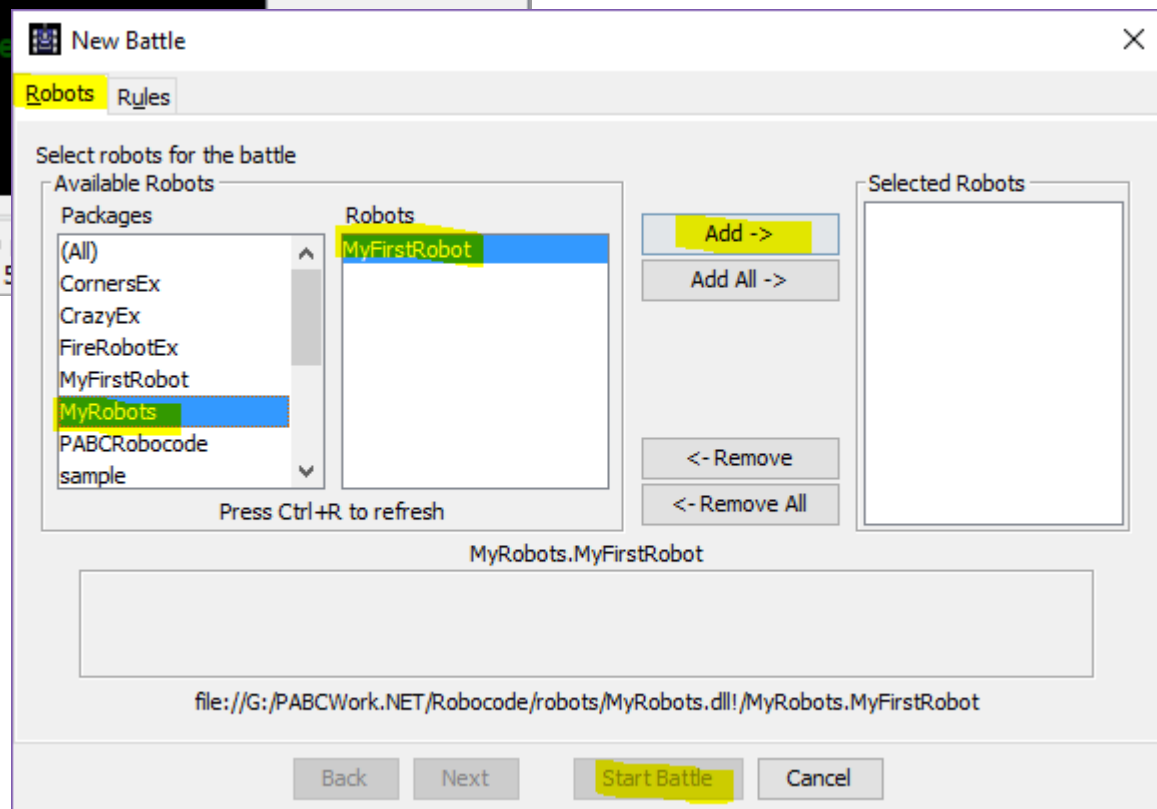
New Battle

Robots Rules

Select robots for the battle

Available Robots

Packages

(All)
CornersEx
CrazyEx
FireRobotEx
MyFirstRobot
MyRobots
PABCRobocode
sample

Robots

MyFirstRobot

Press Ctrl+R to refresh

Add ->

Add All ->

<- Remove

<- Remove All

Selected Robots

MyRobots.MyFirstRobot

file://G:/PABCWork.NET/Robocode/robots/MyRobots.dll!/MyRobots.MyFirstRobot

Back Next Start Battle Cancel